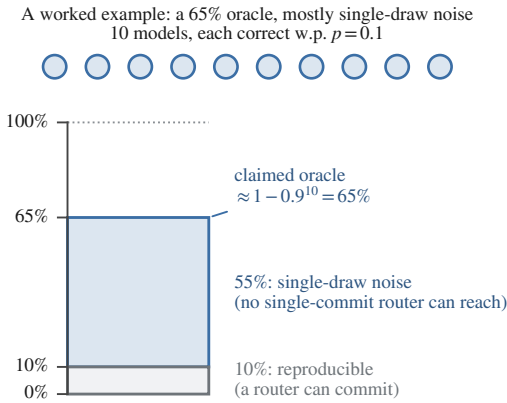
A worked example: a 65% oracle, mostly single-draw noise
10 models, each correct w.p. $p = 0.1$

100%

65%

10%

0%

claimed oracle
$\approx 1 - 0.9^{10} = 65\%$

55%: single-draw noise
(no single-commit router can reach)

10%: reproducible
(a router can commit)